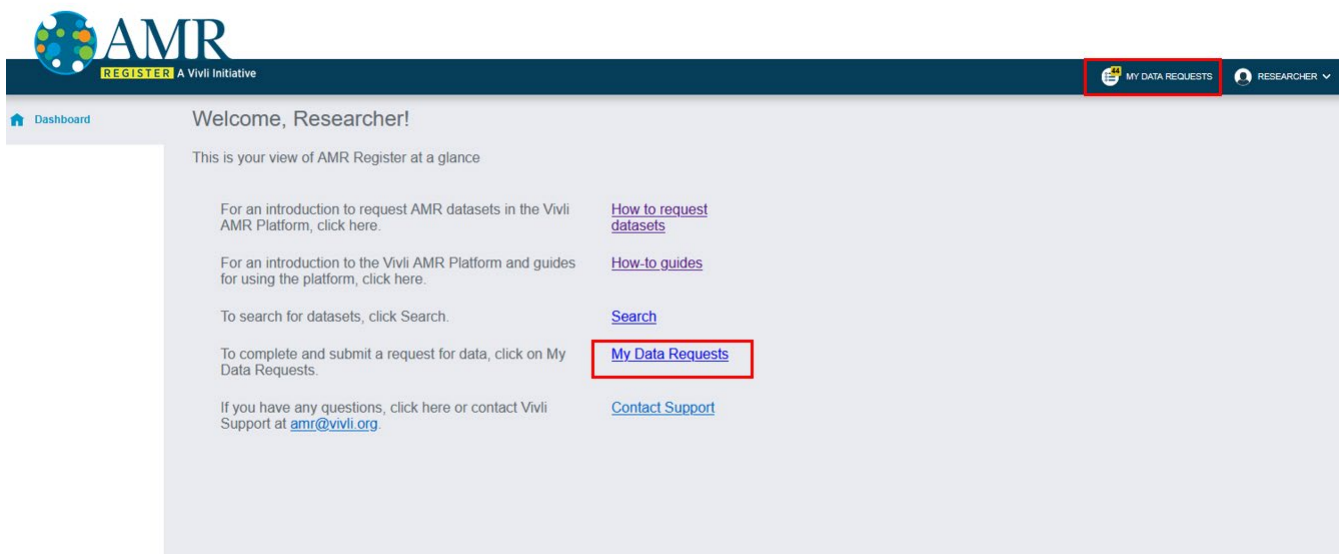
AMR
REGISTER A Vivli Initiative

44 MY DATA REQUESTS RESEARCHER

Dashboard

Welcome, Researcher!

This is your view of AMR Register at a glance

For an introduction to request AMR datasets in the Vivli AMR Platform, click here. How to request datasets

For an introduction to the Vivli AMR Platform and guides for using the platform, click here. How-to guides

To search for datasets, click Search. Search

To complete and submit a request for data, click on My Data Requests. My Data Requests

If you have any questions, click here or contact Vivli Support at amr@vivli.org. Contact Support